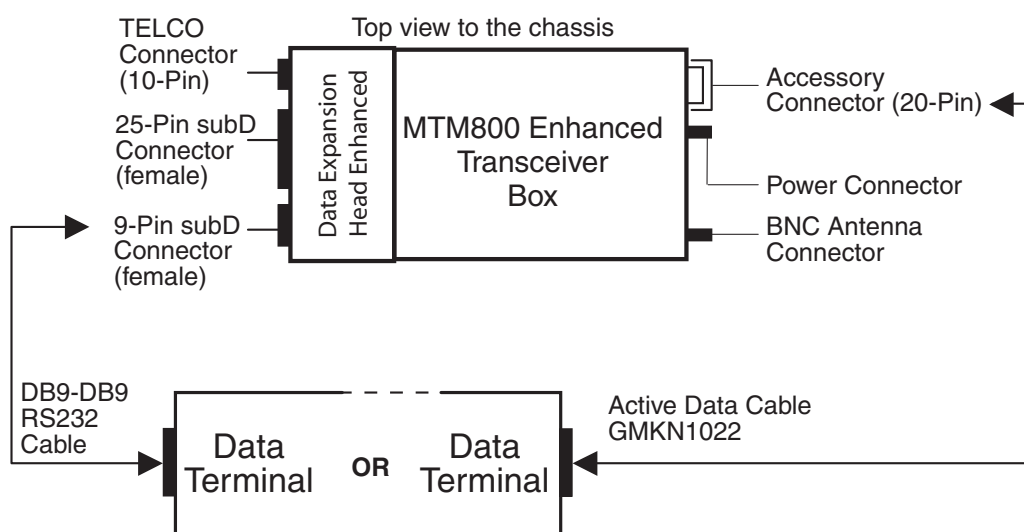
Top view to the chassis

TELCO Connector (10-Pin)

25-Pin subD Connector (female)

9-Pin subD Connector (female)

Data Expansion Head Enhanced

MTM800 Enhanced Transceiver Box

Accessory Connector (20-Pin)

Power Connector

BNC Antenna Connector

DB9-DB9 RS232 Cable

Data Terminal

OR

Data Terminal

Active Data Cable GMKN1022